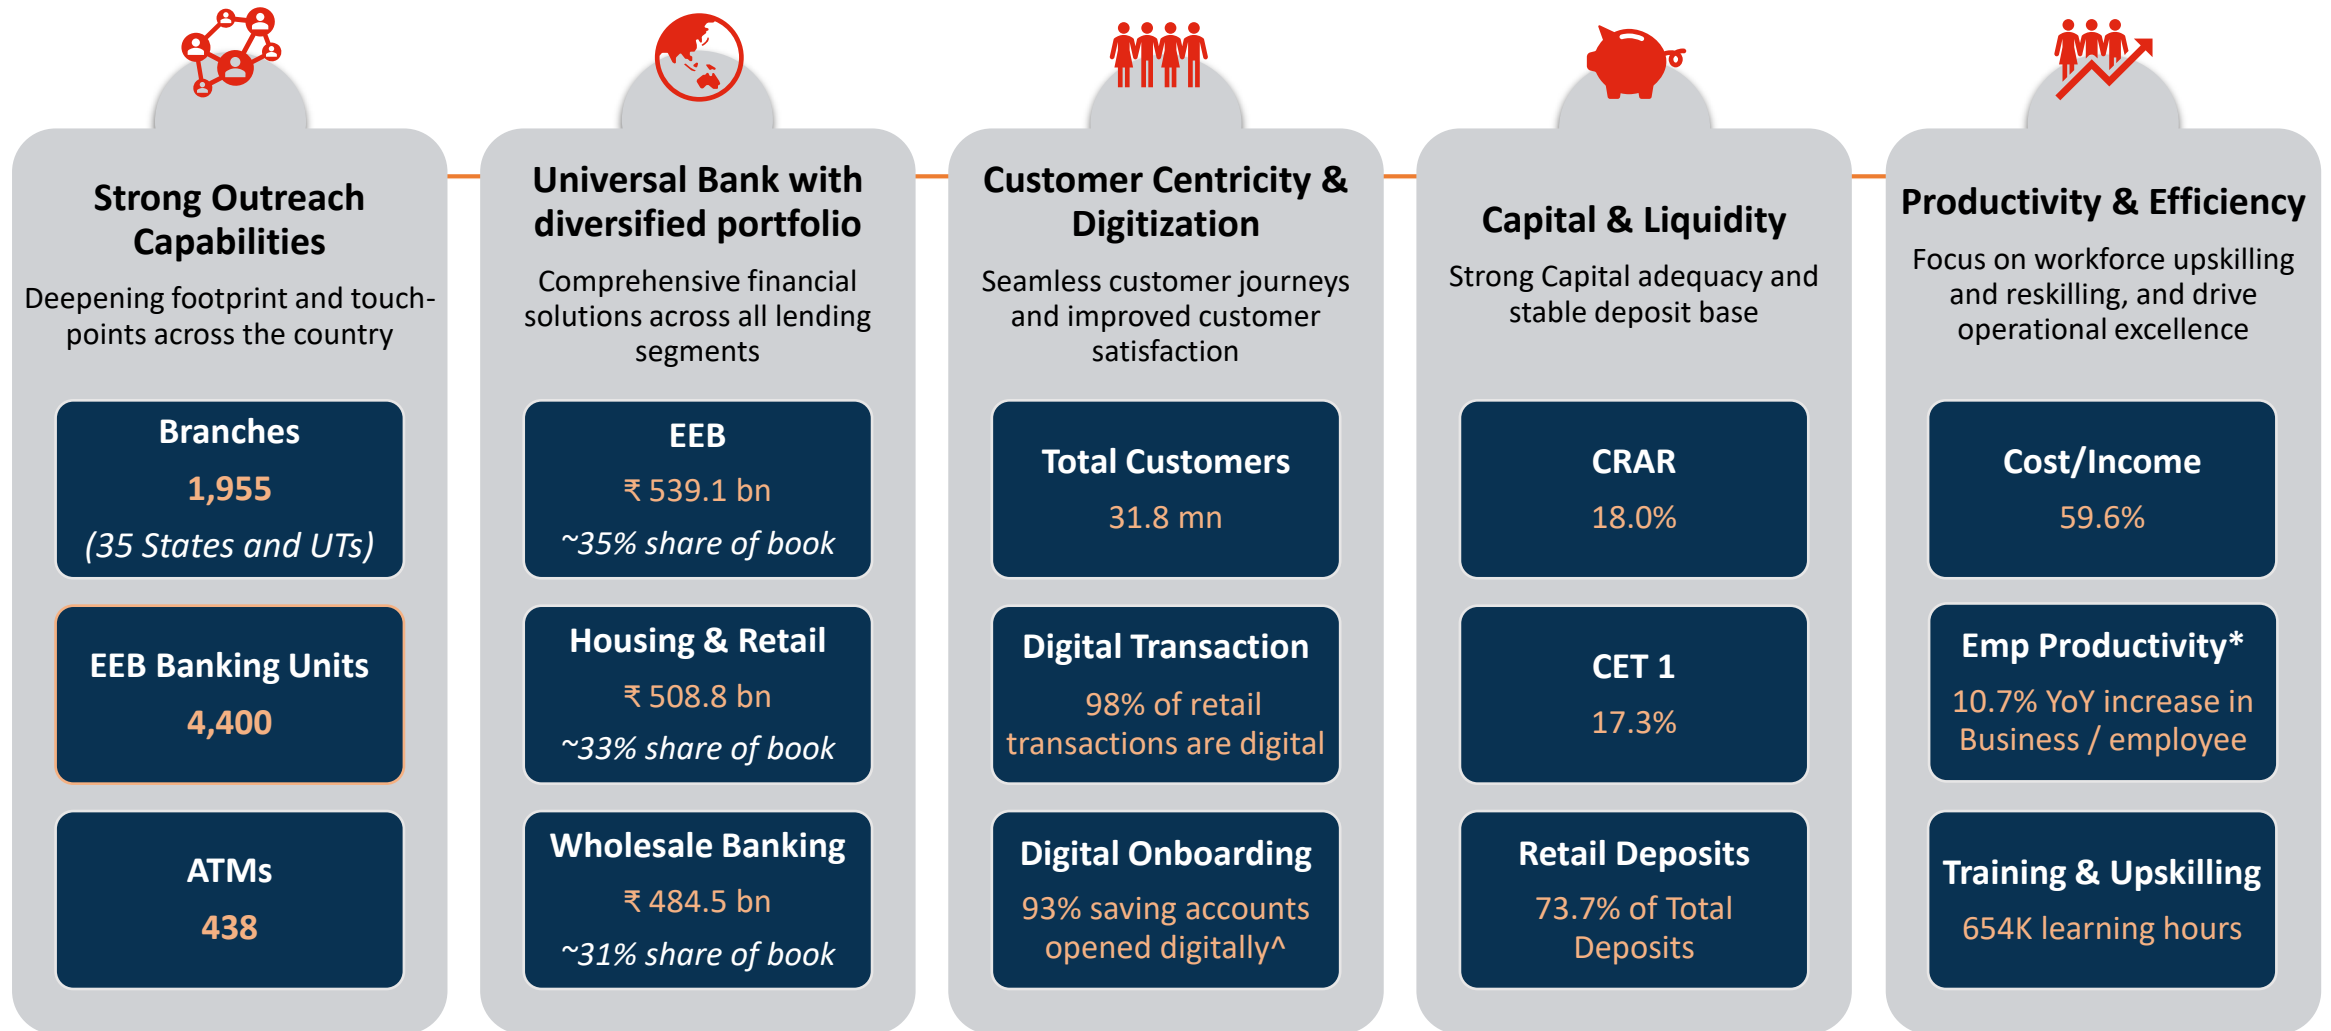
Strong Outreach Capabilities

Deepening footprint and touch-points across the country

Branches
1,955
(35 States and UTs)

EEB Banking Units
4,400

ATMs
438

Universal Bank with diversified portfolio

Comprehensive financial solutions across all lending segments

EEB
₹ 539.1 bn
~35% share of book

Housing & Retail
₹ 508.8 bn
~33% share of book

Wholesale Banking
₹ 484.5 bn
~31% share of book

Customer Centricity & Digitization

Seamless customer journeys and improved customer satisfaction

Total Customers
31.8 mn

Digital Transaction
98% of retail transactions are digital

Digital Onboarding
93% saving accounts opened digitally^

Capital & Liquidity

Strong Capital adequacy and stable deposit base

CRAR
18.0%

CET 1
17.3%

Retail Deposits
73.7% of Total Deposits

Productivity & Efficiency

Focus on workforce upskilling and reskilling, and drive operational excellence

Cost/Income
59.6%

Emp Productivity*
10.7% YoY increase in Business / employee

Training & Upskilling
654K learning hours